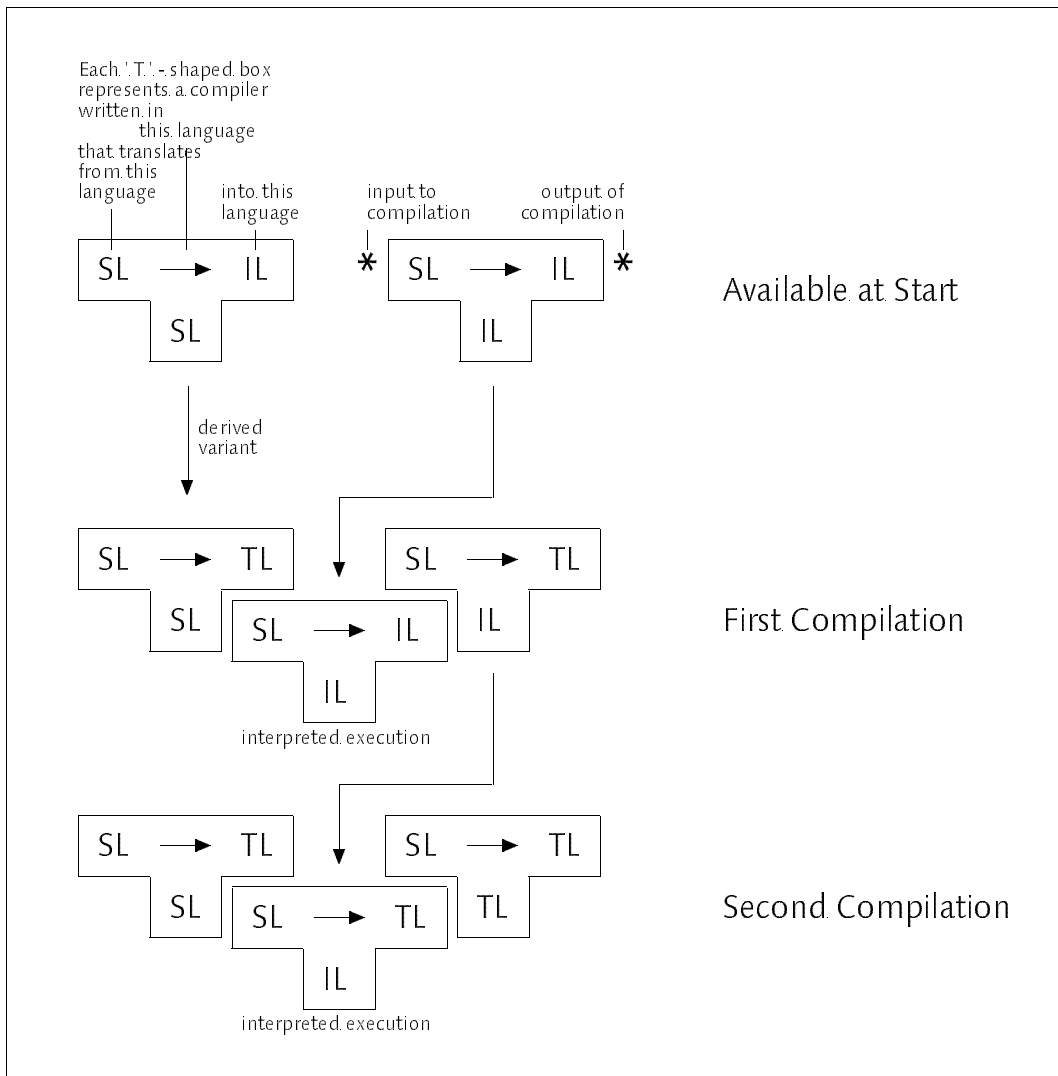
Each.'.T.'.-.shaped. box represents. a. compiler written. in this. language that. translates from. this language

into. this language

input. to compilation

output. of compilation

SL → IL
SL

*

SL → IL
IL

*

Available. at. Start

derived variant

SL → TL
SL

SL → IL
IL

interpreted. execution

SL → TL
IL

First. Compilation

SL → TL
SL

SL → TL
IL

interpreted. execution

SL → TL
TL

Second. Compilation